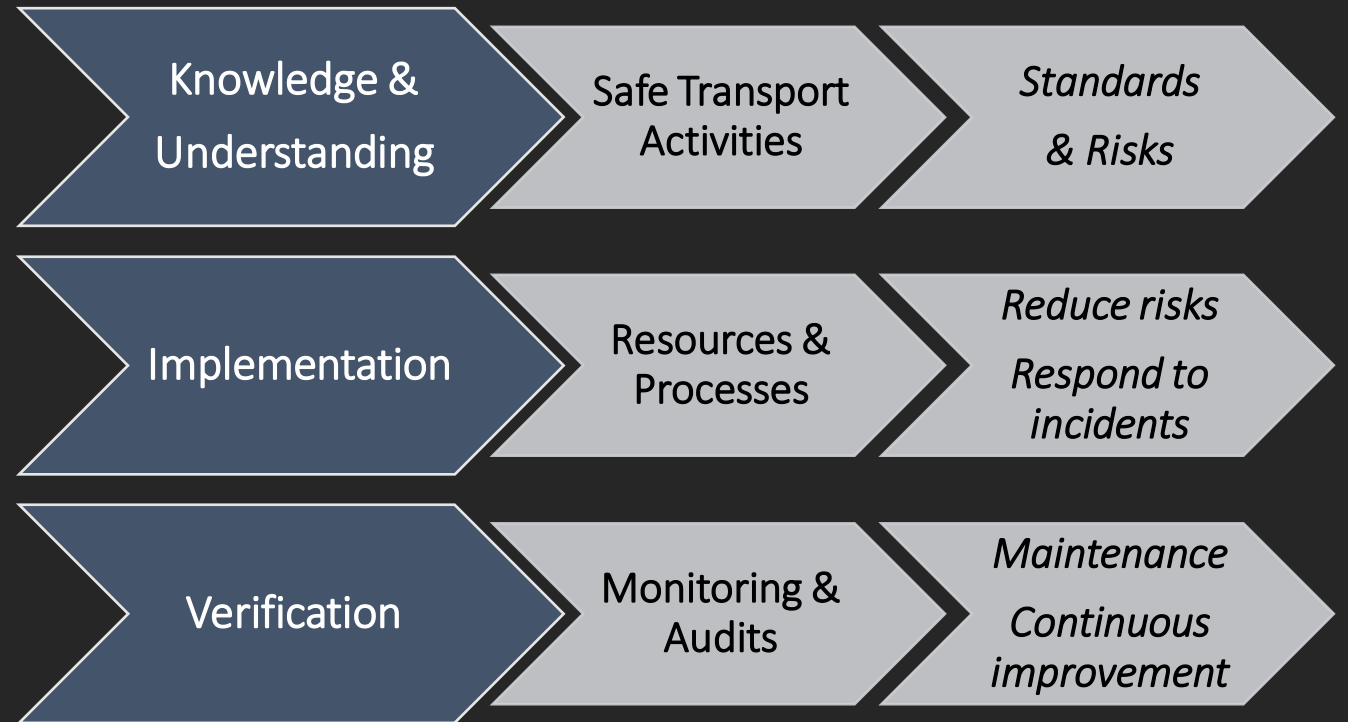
Knowledge & Understanding

Safe Transport Activities

*Standards & Risks*

Implementation

Resources & Processes

*Reduce risks*

*Respond to incidents*

Verification

Monitoring & Audits

*Maintenance*

*Continuous improvement*